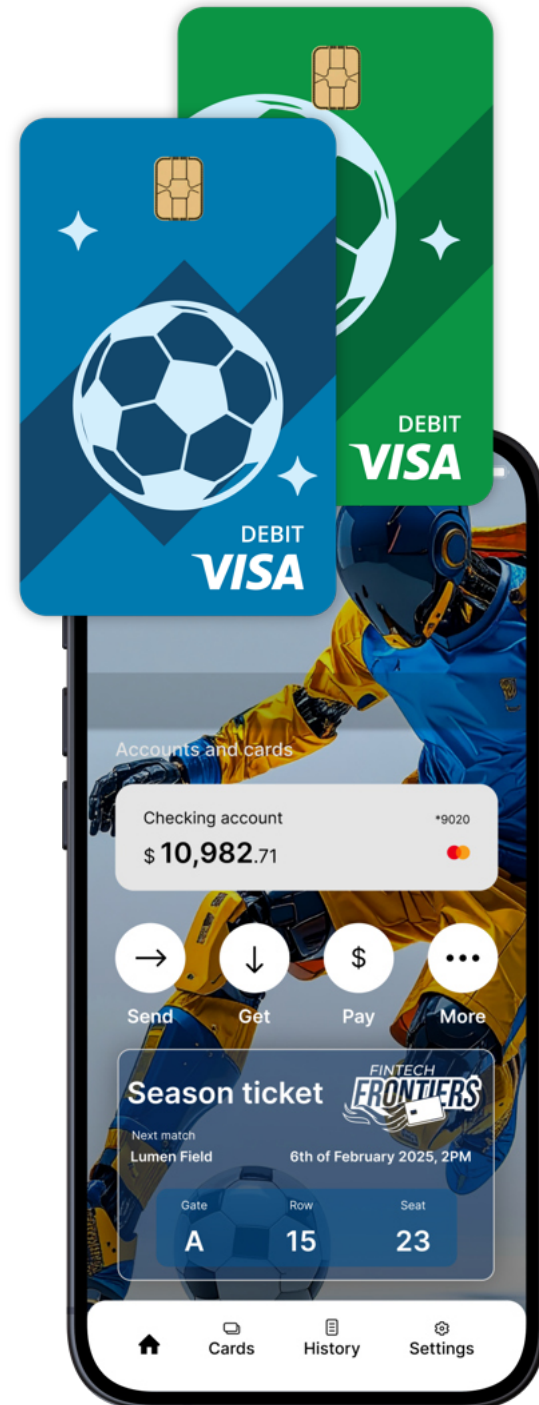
DEBIT
VISA

DEBIT
VISA

Accounts and cards

Checking account
*9020
$ 10,982.71

Send
Get
Pay
More

Season ticket
FINTECH FRONTIERS
Next match
Lumen Field
6th of February 2025, 2PM

| Gate | Row | Seat |
|---|---|---|
| A | 15 | 23 |

Cards
History
Settings